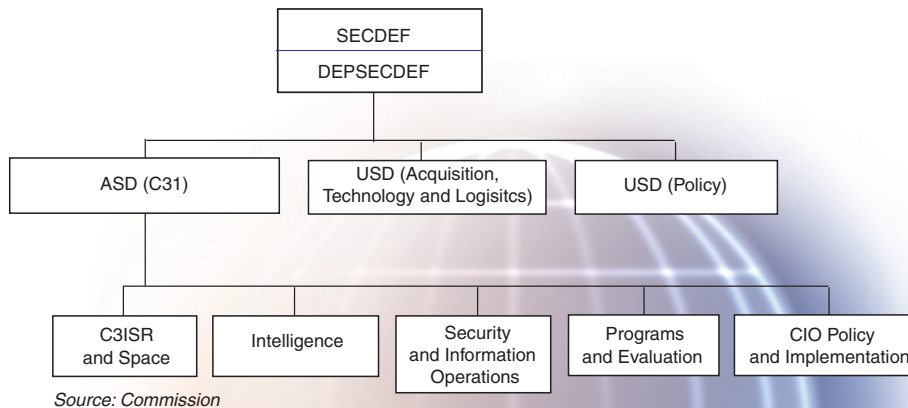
SECDEF

DEPSECDEF

ASD (C31)

USD (Acquisition, Technology and Logisitcs)

USD (Policy)

C3ISR and Space

Intelligence

Security and Information Operations

Programs and Evaluation

CIO Policy and Implementation

Source: Commission